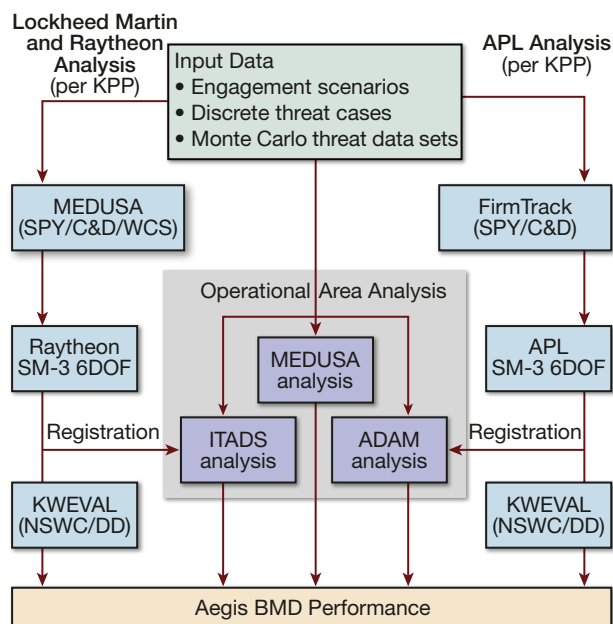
Lockheed Martin and Raytheon Analysis
(per KPP)

Input Data
• Engagement scenarios
• Discrete threat cases
• Monte Carlo threat data sets

APL Analysis
(per KPP)

MEDUSA
(SPY/C&D/WCS)

FirmTrack
(SPY/C&D)

Operational Area Analysis

Raytheon
SM-3 6DOF

MEDUSA
analysis

APL
SM-3 6DOF

Registration

ITADS
analysis

ADAM
analysis

Registration

KWEVAL
(NSWC/DD)

KWEVAL
(NSWC/DD)

Aegis BMD Performance